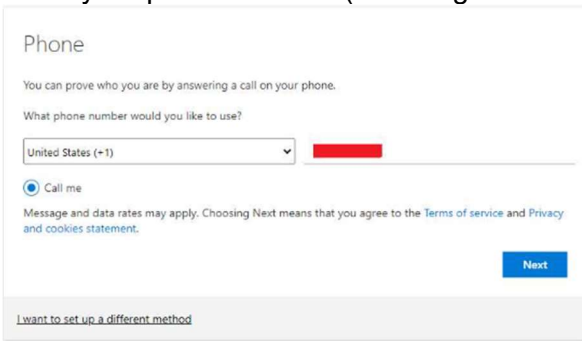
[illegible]

Phone

You can prove who you are by answering a call on your phone.

What phone number would you like to use?

United States (+1)

Call me

Message and data rates may apply. Choosing Next means that you agree to the Terms of service and Privacy and cookies statement.

Next

I want to set up a different method